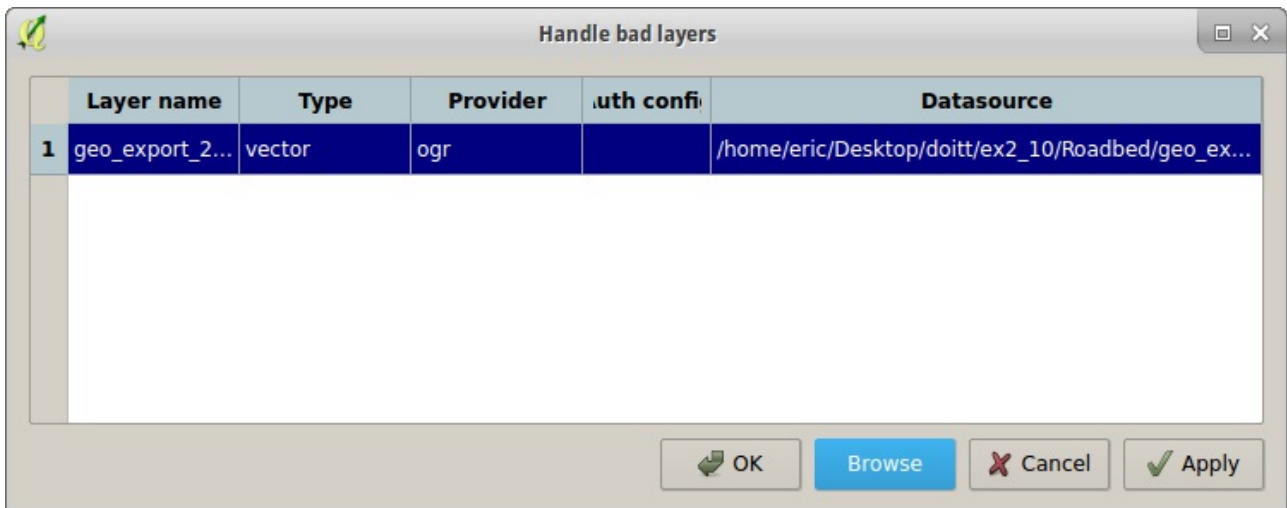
Handle bad layers

| | Layer name | Type | Provider | uth confi | Datasource |
|---|---|---|---|---|---|
| 1 | geo_export_2... | vector | ogr | | /home/eric/Desktop/doitt/ex2_10/Roadbed/geo_ex... |

OK Browse Cancel Apply